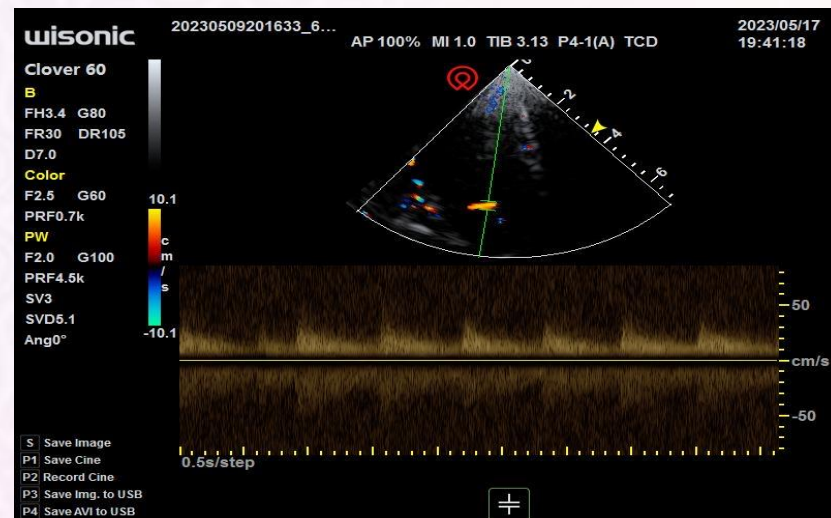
wisonic
20230509201633_6...
AP 100% MI 1.0 TIB 3.13 P4-1(A) TCD
2023/05/17
19:41:18

Clover 60
B
FH3.4 G80
FR30 DR105
D7.0
Color
F2.5 G60
PRF0.7k
PW
F2.0 G100
PRF4.5k
SV3
SVD5.1
Ang0°

10.1
c
m
/
s
-10.1

2
4
6

50
cm/s
-50

0.5s/step

S Save Image
P1 Save Cine
P2 Record Cine
P3 Save Img. to USB
P4 Save AVI to USB